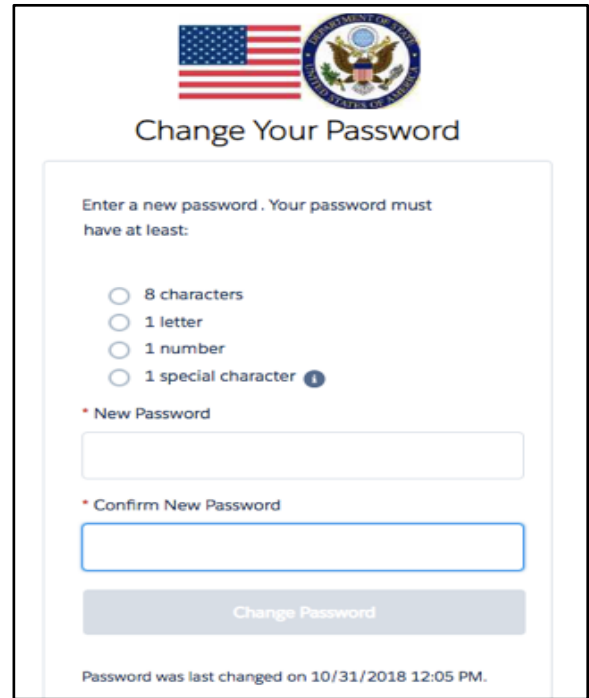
DEPARTMENT OF STATE
UNITED STATES OF AMERICA

Change Your Password

Enter a new password . Your password must have at least:

8 characters
1 letter
1 number
1 special character

* New Password

* Confirm New Password

Change Password

Password was last changed on 10/31/2018 12:05 PM.